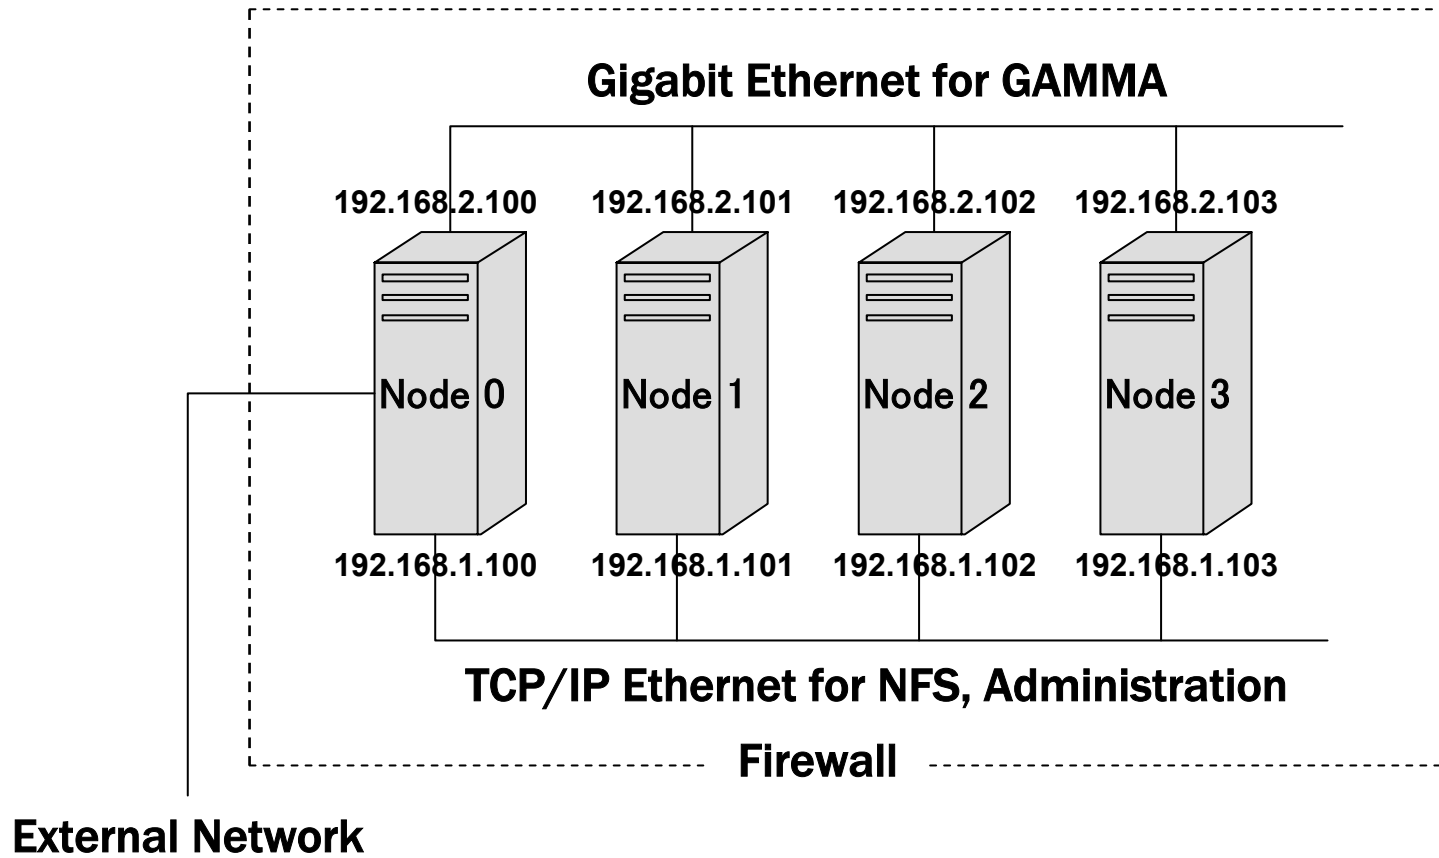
Gigabit Ethernet for GAMMA

192.168.2.100
192.168.2.101
192.168.2.102
192.168.2.103

Node 0
Node 1
Node 2
Node 3

192.168.1.100
192.168.1.101
192.168.1.102
192.168.1.103

TCP/IP Ethernet for NFS, Administration

Firewall

External Network